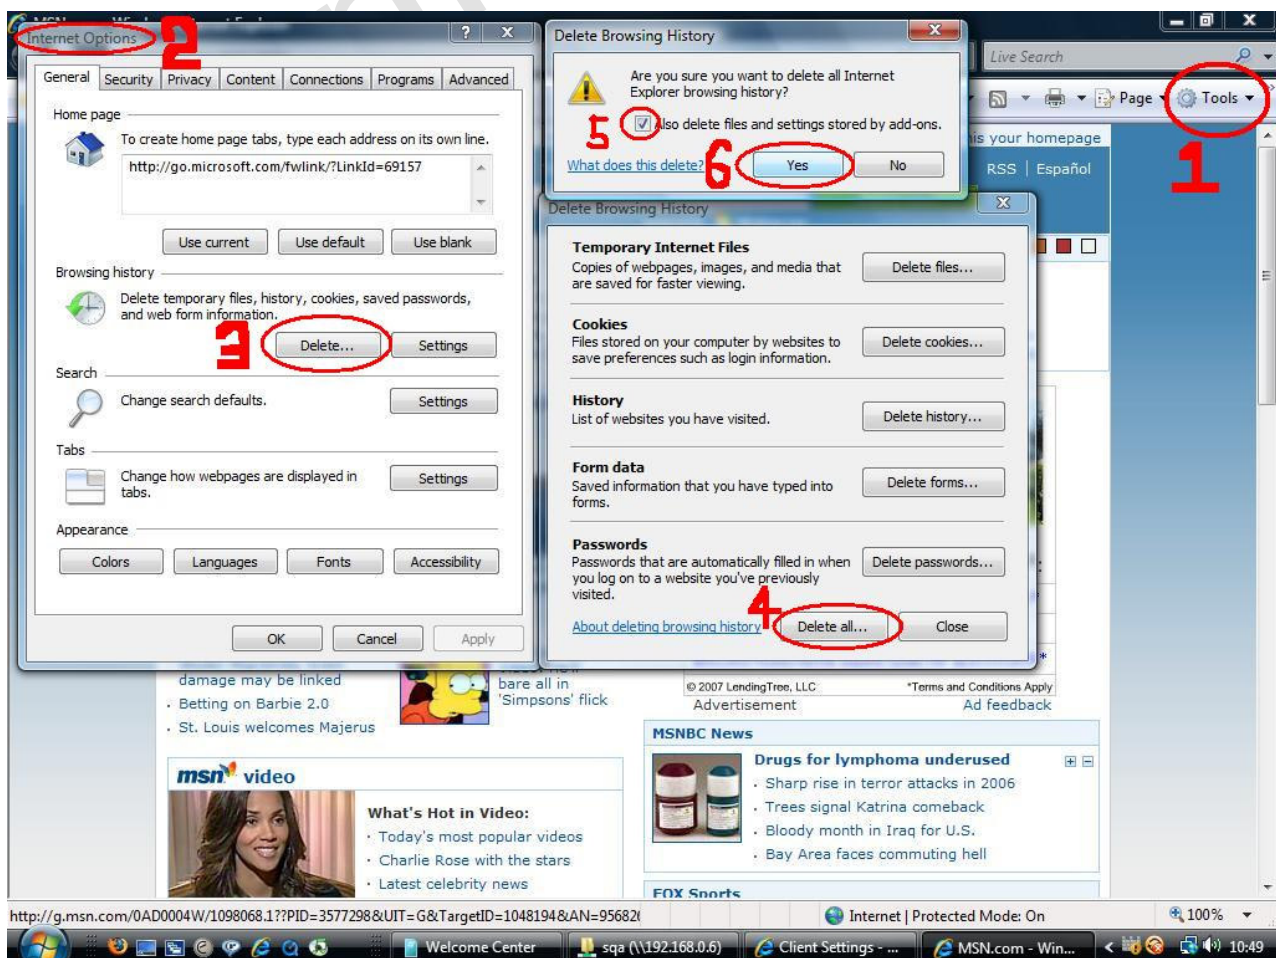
Internet Options 2

General | Security | Privacy | Content | Connections | Programs | Advanced

Home page
To create home page tabs, type each address on its own line.
http://go.microsoft.com/fwlink/?LinkId=69157

Use current | Use default | Use blank

Browsing history
Delete temporary files, history, cookies, saved passwords, and web form information.
3 Delete... | Settings

Search
Change search defaults. | Settings

Tabs
Change how webpages are displayed in tabs. | Settings

Appearance
Colors | Languages | Fonts | Accessibility

OK | Cancel | Apply

Delete Browsing History
Are you sure you want to delete all Internet Explorer browsing history?
5 Also delete files and settings stored by add-ons.
What does this delete? 6 Yes | No

Delete Browsing History
Temporary Internet Files
Copies of webpages, images, and media that are saved for faster viewing. Delete files...
Cookies
Files stored on your computer by websites to save preferences such as login information. Delete cookies...
History
List of websites you have visited. Delete history...
Form data
Saved information that you have typed into forms. Delete forms...
Passwords
Passwords that are automatically filled in when you log on to a website you've previously visited. Delete passwords...
About deleting browsing history 4 Delete all... | Close

Live Search
Page | Tools 1
is your homepage
RSS | Español

damage may be linked
· Betting on Barbie 2.0
· St. Louis welcomes Majerus
bare all in 'Simpsons' flick
© 2007 LendingTree, LLC *Terms and Conditions Apply
Advertisement Ad feedback
MSNBC News
Drugs for lymphoma underused
· Sharp rise in terror attacks in 2006
· Trees signal Katrina comeback
· Bloody month in Iraq for U.S.
· Bay Area faces commuting hell
FOX Sports
msn video
What's Hot in Video:
· Today's most popular videos
· Charlie Rose with the stars
· Latest celebrity news

http://g.msn.com/0AD0004W/1098068.1??PID=3577298&UIT=G&TargetID=1048194&AN=95682( Internet | Protected Mode: On 100%
Welcome Center | sqa (\\192.168.0.6) | Client Settings - ... | MSN.com - Win... 10:49